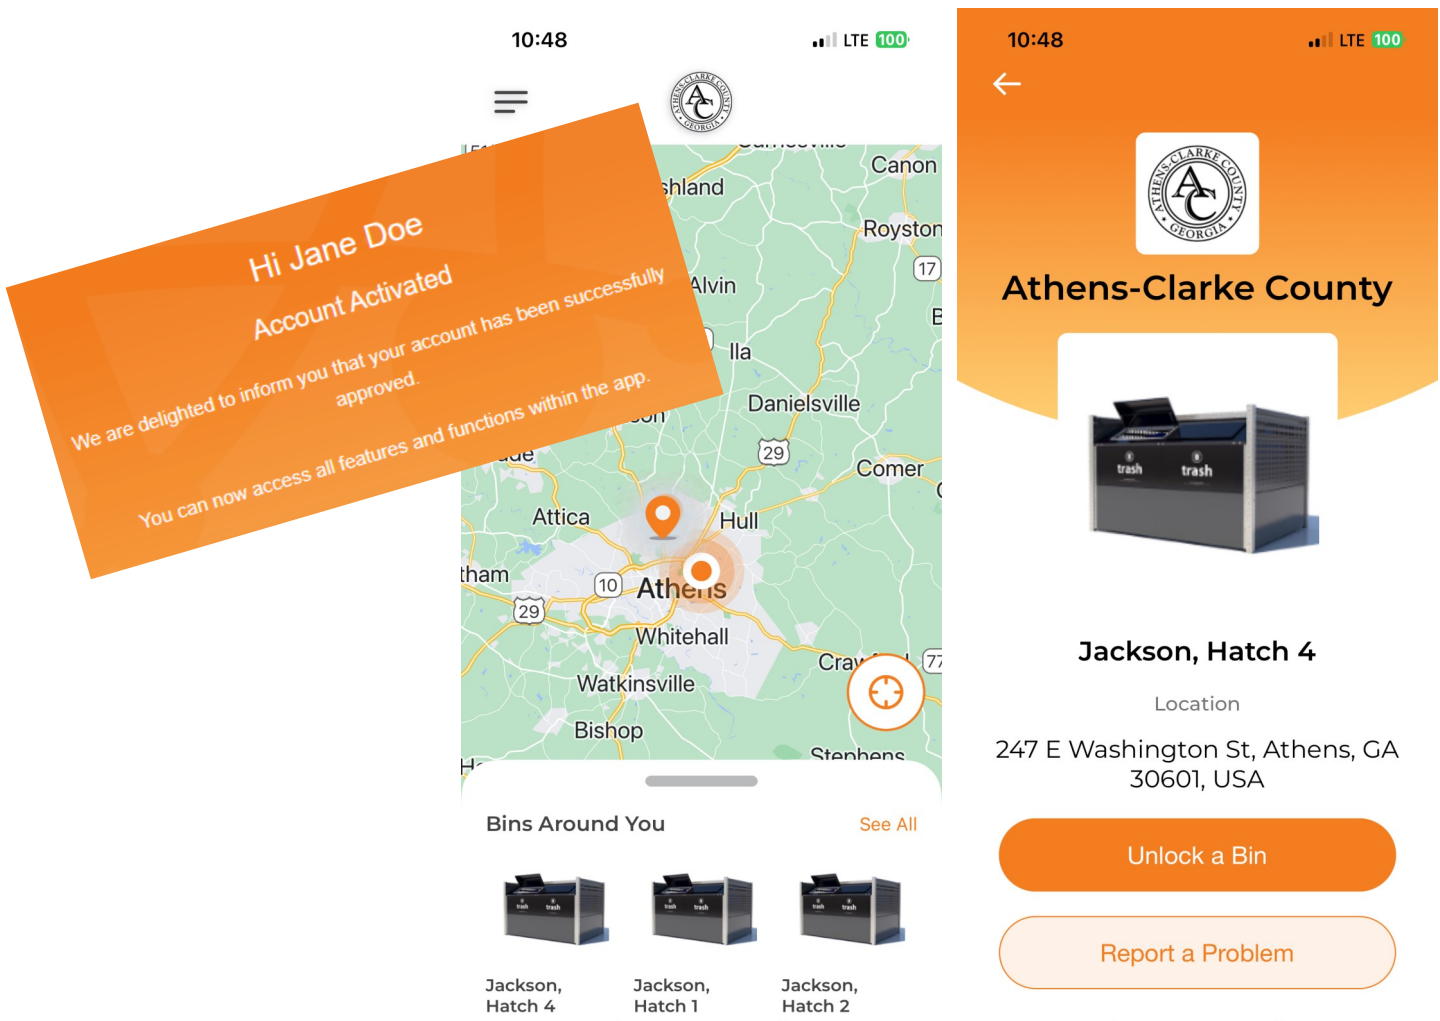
Hi Jane Doe

Account Activated

We are delighted to inform you that your account has been successfully approved.

You can now access all features and functions within the app.

10:48

LTE 100

ATHENS-CLARKE COUNTY GEORGIA

Canon

shland

Royston

17

Alvin

lla

Danielsville

29

Comer

Attica

Hull

tham

10

Athens

29

Whitehall

Watkinsville

Bishop

Stephens

Bins Around You

See All

trash trash

Jackson, Hatch 4

Jackson, Hatch 1

Jackson, Hatch 2

10:48

LTE 100

ATHENS-CLARKE COUNTY GEORGIA

Athens-Clarke County

trash trash

Jackson, Hatch 4

Location

247 E Washington St, Athens, GA 30601, USA

Unlock a Bin

Report a Problem